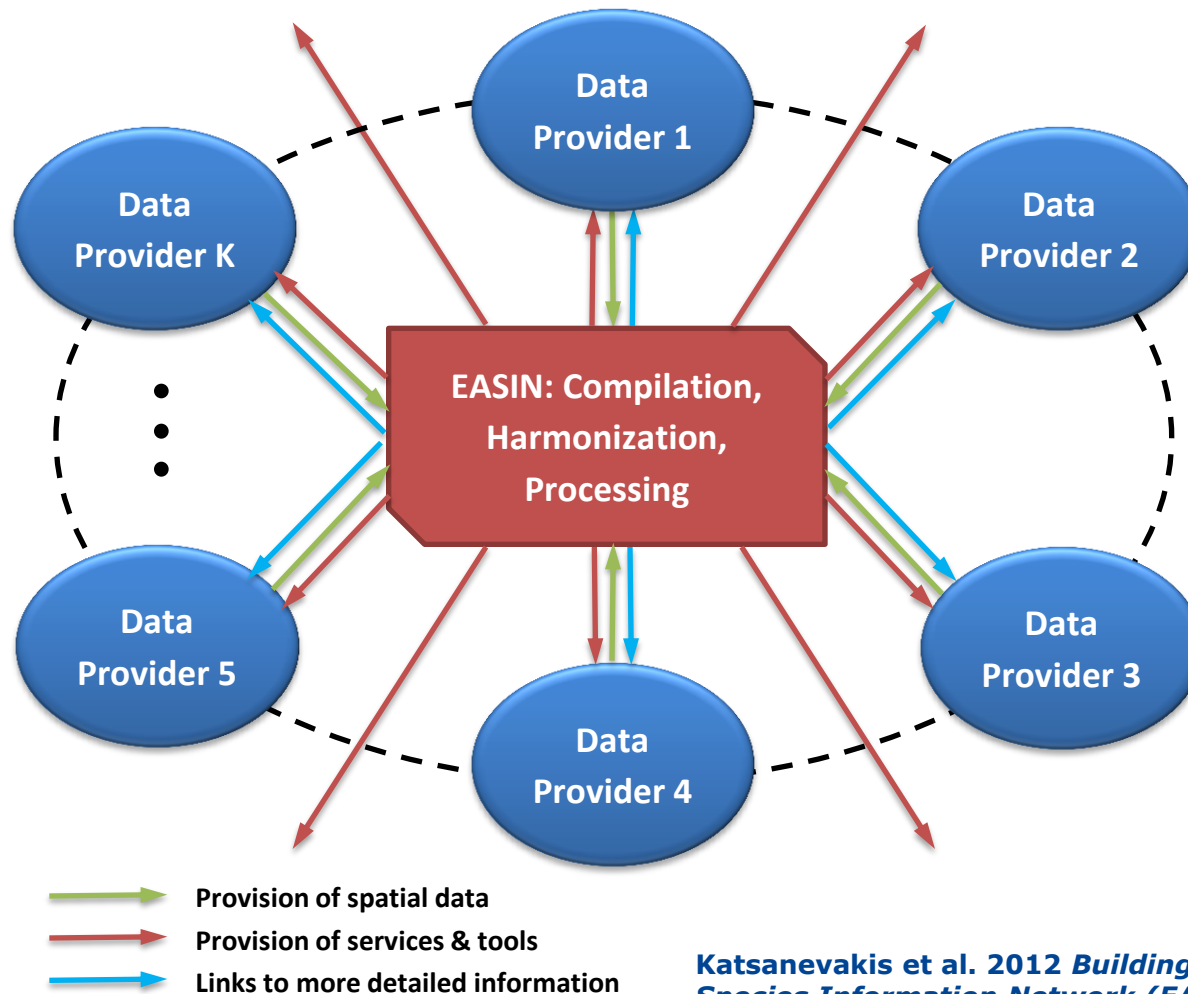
Data Provider 1

Data Provider K

Data Provider 2

EASIN: Compilation, Harmonization, Processing

Data Provider 5

Data Provider 3

Data Provider 4

Provision of spatial data

Provision of services & tools

Links to more detailed information

Katsanevakis et al. 2012 *Building* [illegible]